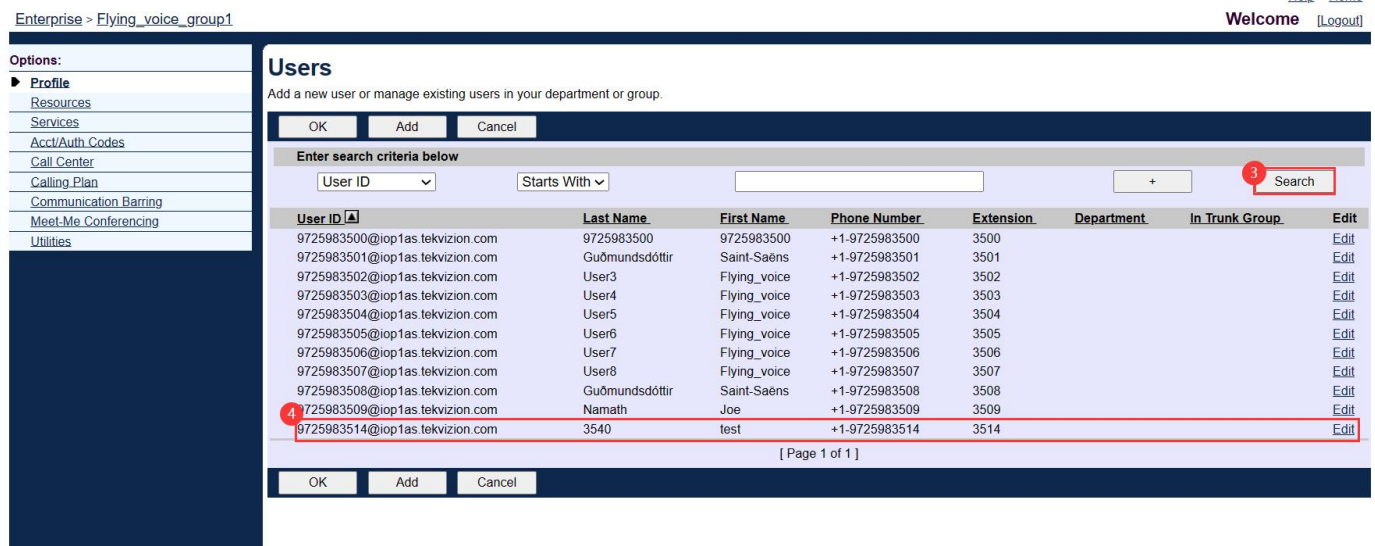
Enterprise > Flying_voice_group1

Welcome [Logout]

Options:
Profile
Resources
Services
Acct/Auth Codes
Call Center
Calling Plan
Communication Barring
Meet-Me Conferencing
Utilities

Users

Add a new user or manage existing users in your department or group.

OK Add Cancel

Enter search criteria below

User ID Starts With + 3 Search

| User ID | Last Name | First Name | Phone Number | Extension | Department | In Trunk Group | Edit |
|---|---|---|---|---|---|---|---|
| 9725983500@iop1as.tekvizion.com | 9725983500 | 9725983500 | +1-9725983500 | 3500 | | | Edit |
| 9725983501@iop1as.tekvizion.com | Guðmundsdóttir | Saint-Saëns | +1-9725983501 | 3501 | | | Edit |
| 9725983502@iop1as.tekvizion.com | User3 | Flying_voice | +1-9725983502 | 3502 | | | Edit |
| 9725983503@iop1as.tekvizion.com | User4 | Flying_voice | +1-9725983503 | 3503 | | | Edit |
| 9725983504@iop1as.tekvizion.com | User5 | Flying_voice | +1-9725983504 | 3504 | | | Edit |
| 9725983505@iop1as.tekvizion.com | User6 | Flying_voice | +1-9725983505 | 3505 | | | Edit |
| 9725983506@iop1as.tekvizion.com | User7 | Flying_voice | +1-9725983506 | 3506 | | | Edit |
| 9725983507@iop1as.tekvizion.com | User8 | Flying_voice | +1-9725983507 | 3507 | | | Edit |
| 9725983508@iop1as.tekvizion.com | Guðmundsdóttir | Saint-Saëns | +1-9725983508 | 3508 | | | Edit |
| 9725983509@iop1as.tekvizion.com | Namath | Joe | +1-9725983509 | 3509 | | | Edit |
| 9725983514@iop1as.tekvizion.com | 3540 | test | +1-9725983514 | 3514 | | | Edit |

4

[ Page 1 of 1 ]

OK Add Cancel